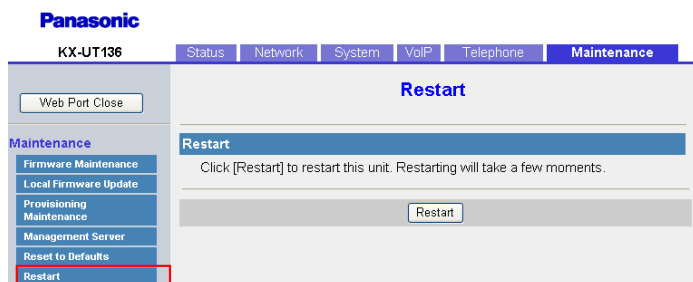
Panasonic

KX-UT136

Status Network System VoIP Telephone Maintenance

Web Port Close

Maintenance

Firmware Maintenance

Local Firmware Update

Provisioning Maintenance

Management Server

Reset to Defaults

Restart

Restart

Restart

Click [Restart] to restart this unit. Restarting will take a few moments.

Restart